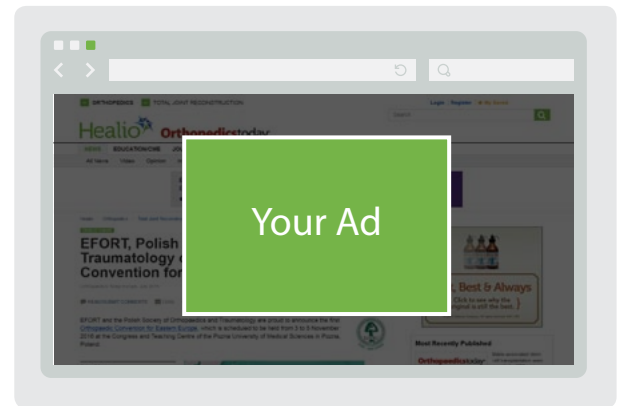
ORTHOPEDICS TOTAL JOINT RECONSTRUCTION

Login Register

Healio Orthopedics Today

NEWS EDUCATION/CME

Your Ad

EFORT, Polish
Traumatology
Convention for

EFORT and the Polish Society of Orthopaedics and Traumatology are proud to announce the first Orthopaedic Convention for Eastern Europe, which is scheduled to be held from 3 to 5 November 2016 at the Congress and Teaching Centre of the Poznan University of Medical Sciences in Poznan, Poland.

Best & Always

Most Recently Published

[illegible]